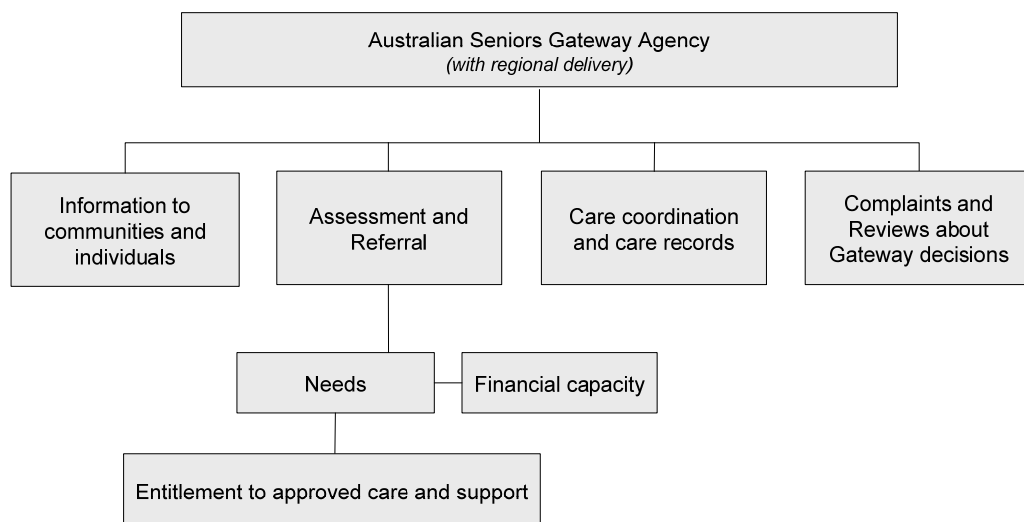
Australian Seniors Gateway Agency
*(with regional delivery)*

Information to communities and individuals

Assessment and Referral

Care coordination and care records

Complaints and Reviews about Gateway decisions

Needs

Financial capacity

Entitlement to approved care and support